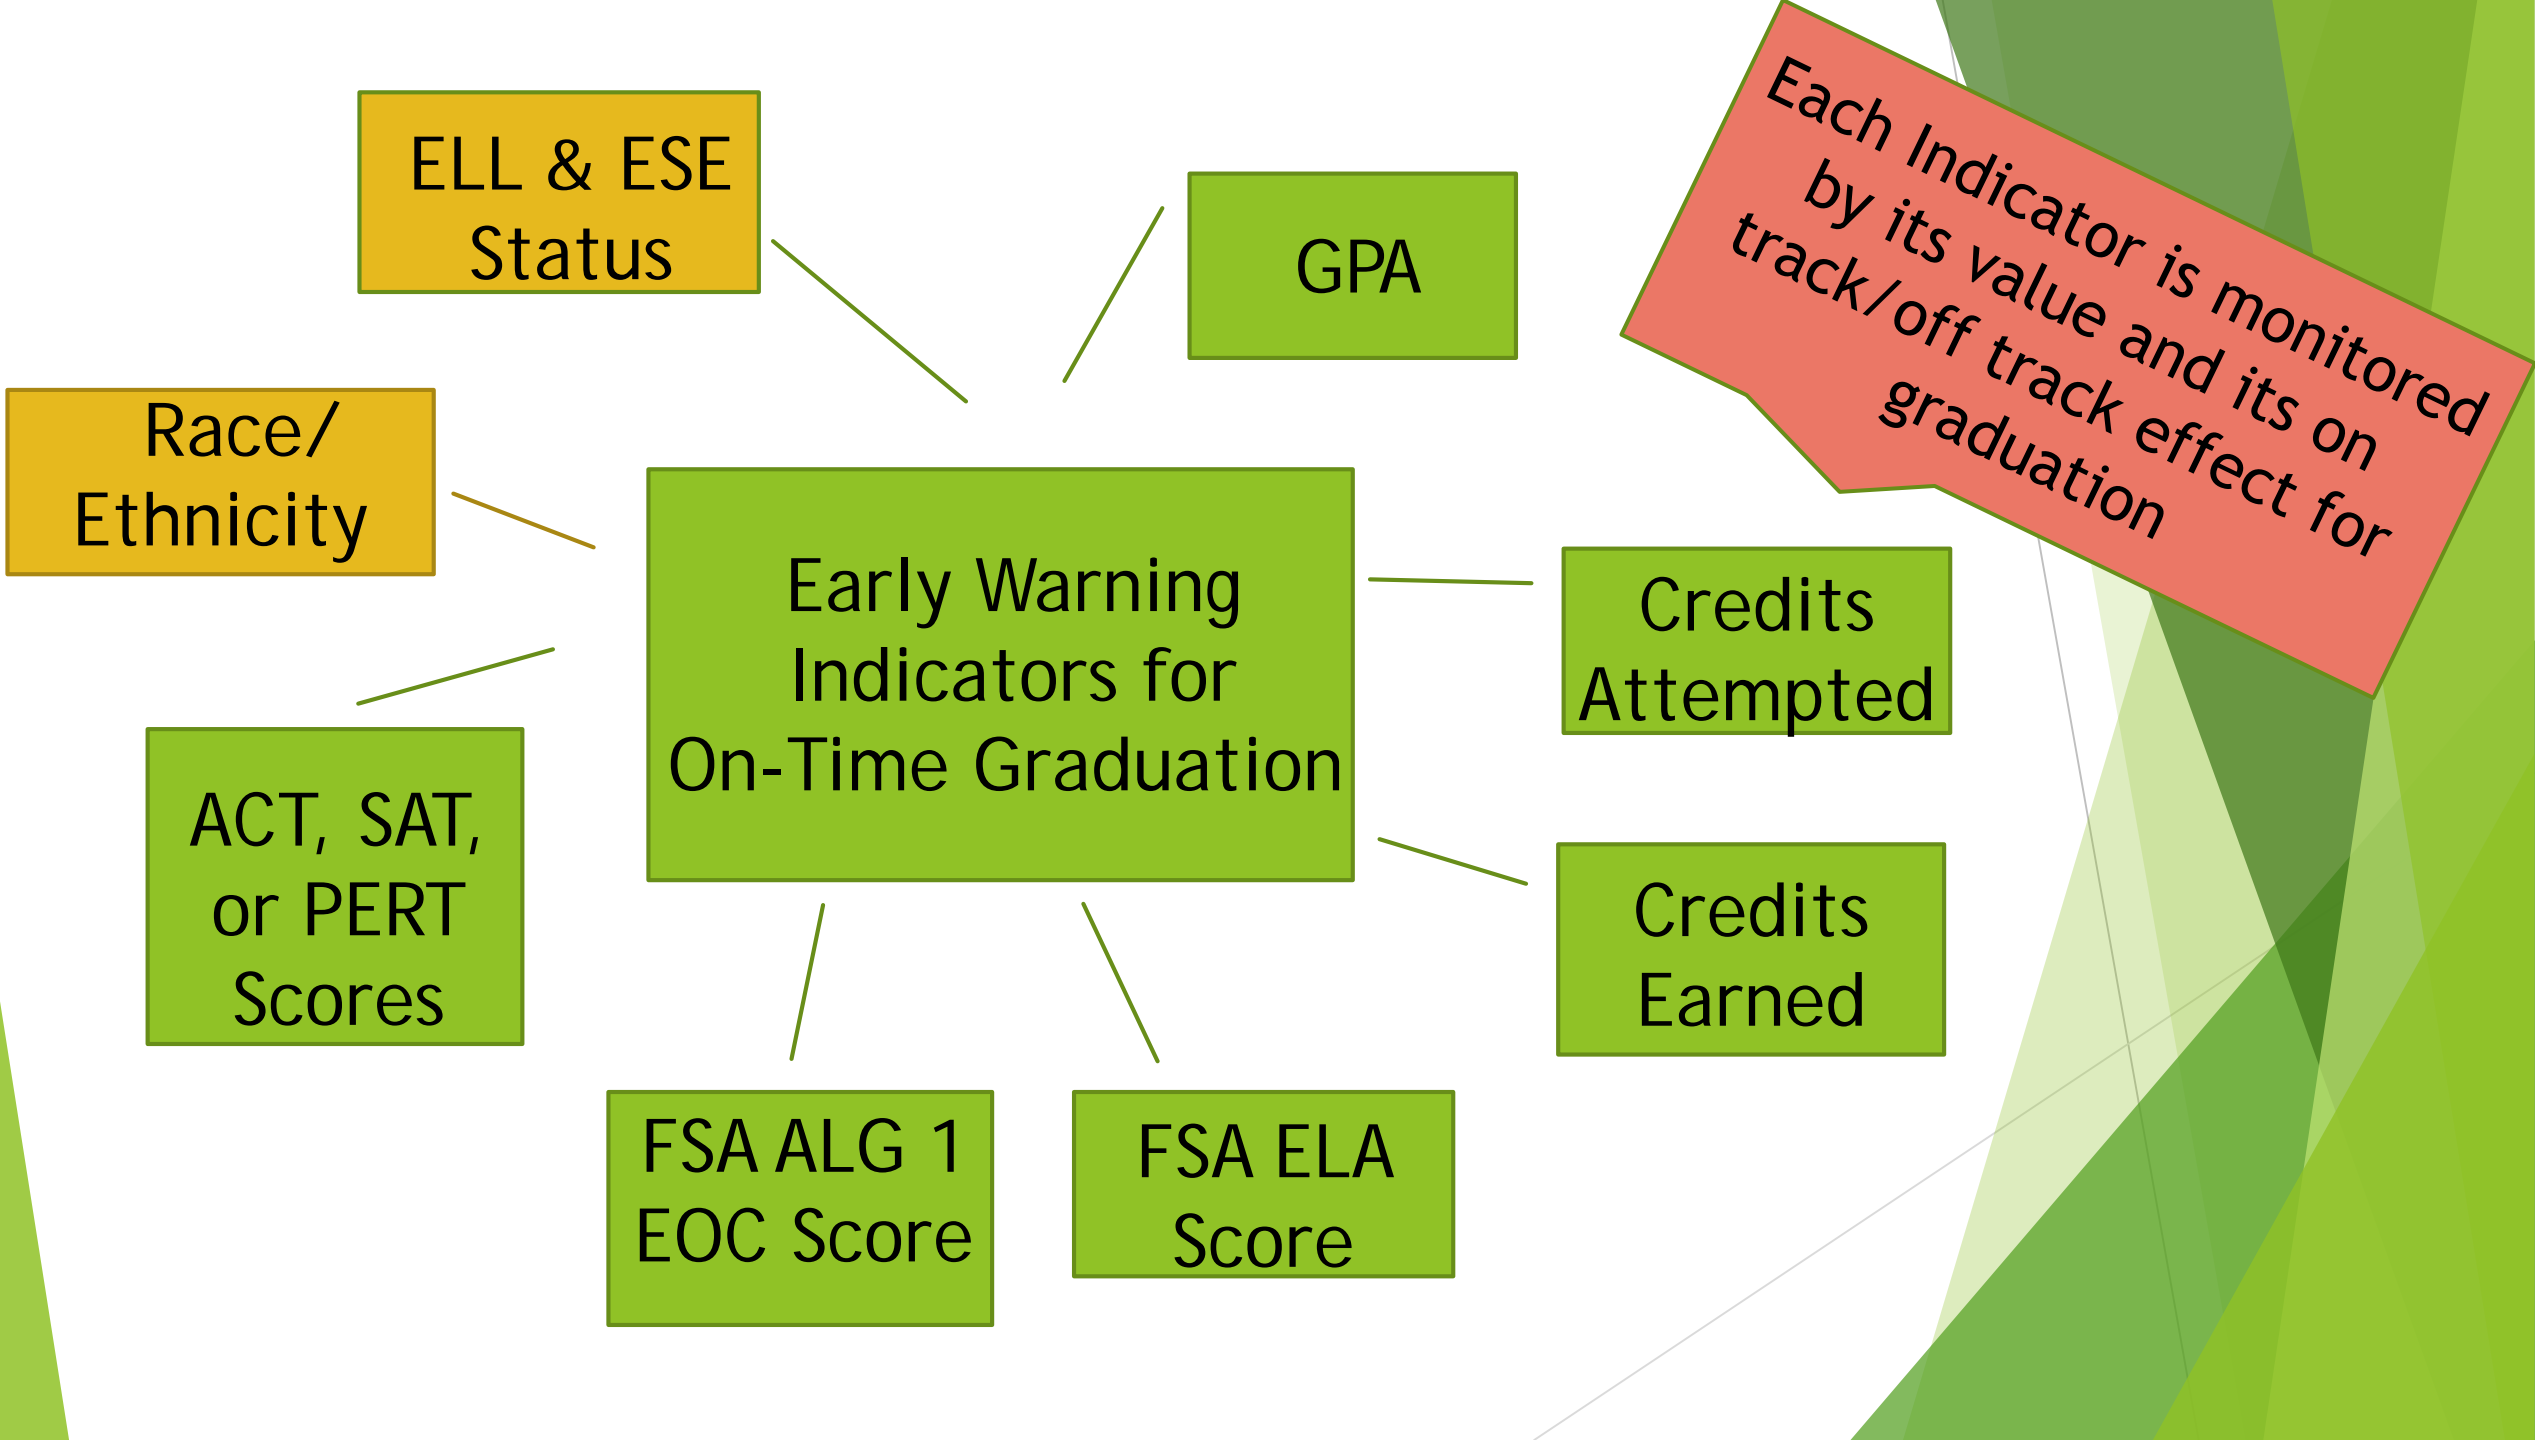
Early Warning Indicators for On-Time Graduation

ELL & ESE Status

GPA

Each Indicator is monitored by its value and its on track/off track effect for graduation

Race/ Ethnicity

Credits Attempted

ACT, SAT, or PERT Scores

Credits Earned

FSA ALG 1 EOC Score

FSA ELA Score